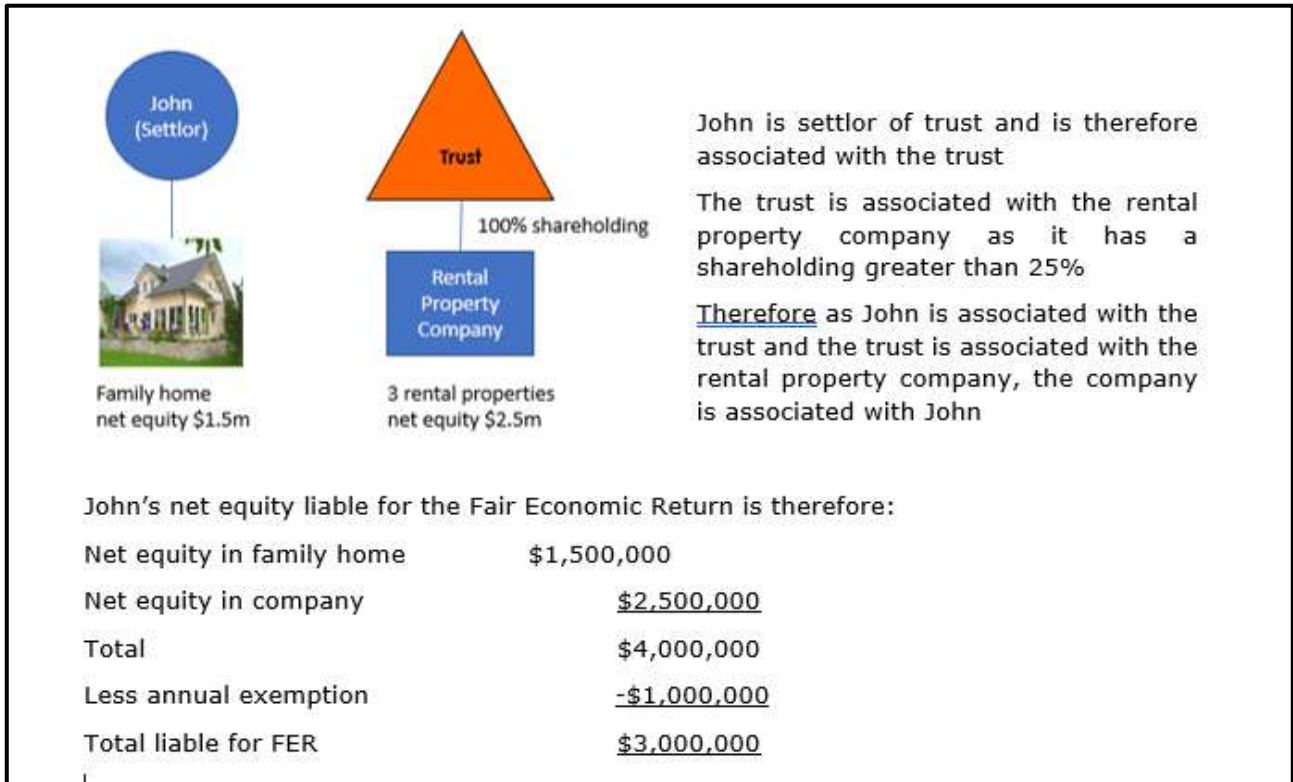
John (Settlor)

Trust

100% shareholding

Rental Property Company

Family home
net equity \$1.5m

3 rental properties
net equity \$2.5m

John is settlor of trust and is therefore associated with the trust

The trust is associated with the rental property company as it has a shareholding greater than 25%

Therefore as John is associated with the trust and the trust is associated with the rental property company, the company is associated with John

John's net equity liable for the Fair Economic Return is therefore:

| | |
|---|---|
| Net equity in family home | \$1,500,000 |
| Net equity in company | \$2,500,000 |
| Total | \$4,000,000 |
| Less annual exemption | -\$1,000,000 |
| Total liable for FER | \$3,000,000 |